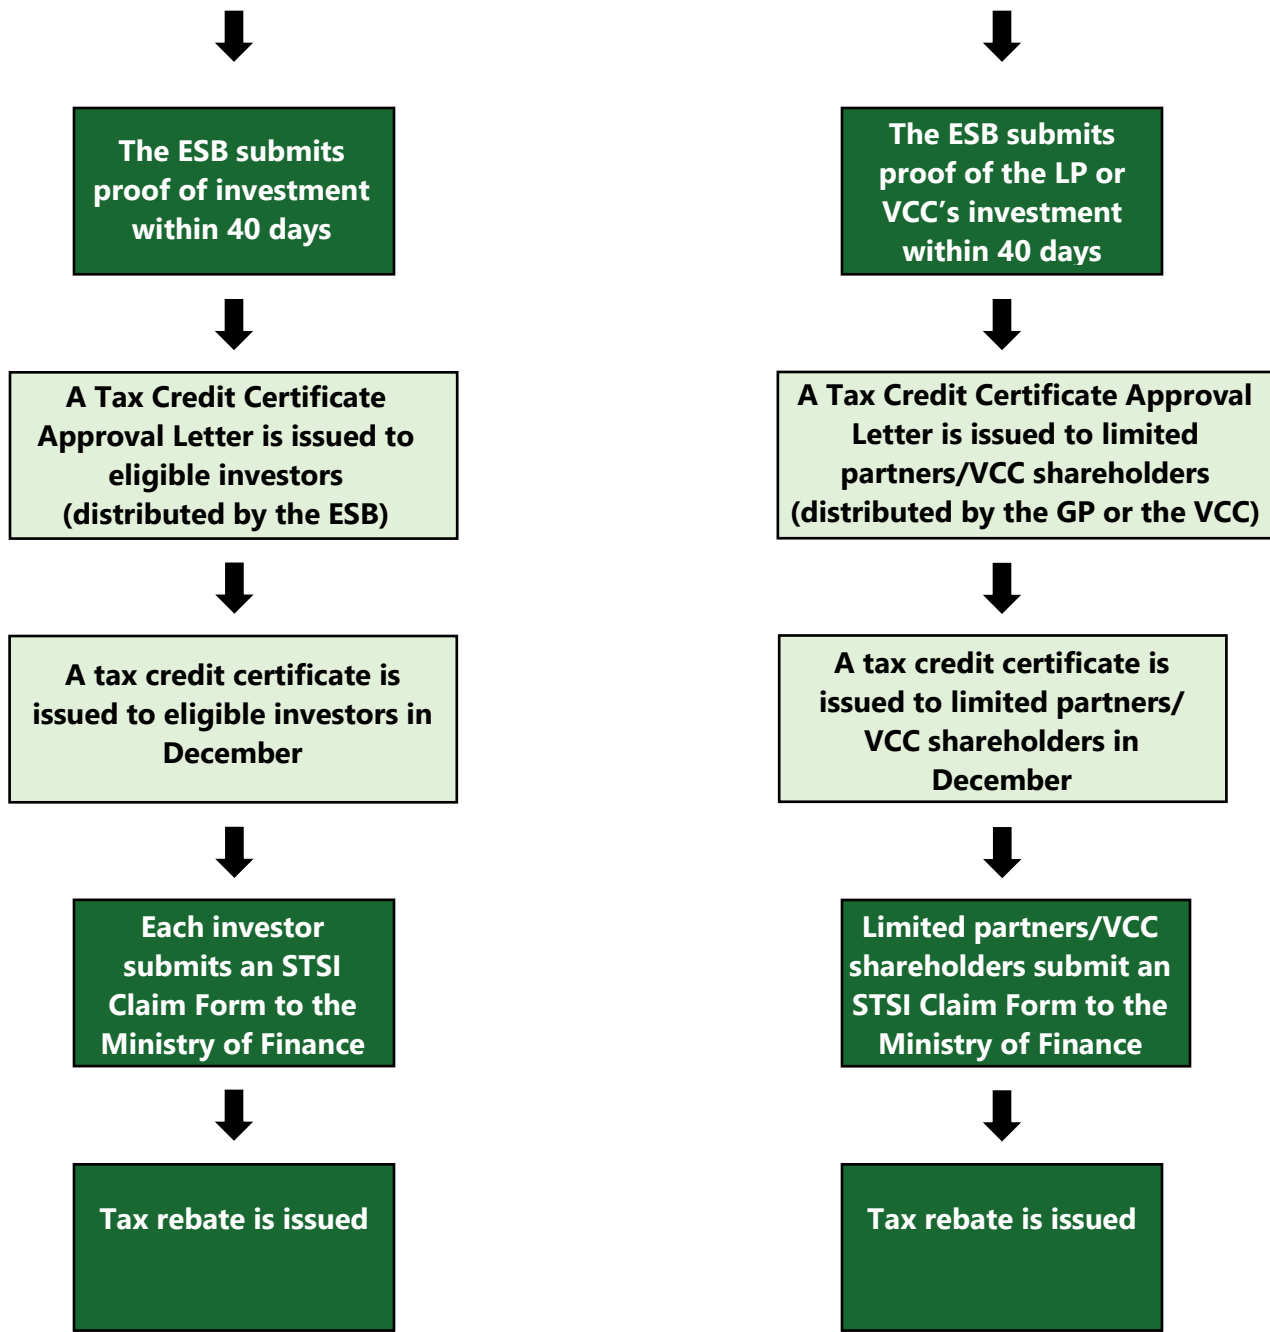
The ESB submits proof of investment within 40 days

A Tax Credit Certificate Approval Letter is issued to eligible investors (distributed by the ESB)

A tax credit certificate is issued to eligible investors in December

Each investor submits an STSI Claim Form to the Ministry of Finance

Tax rebate is issued

The ESB submits proof of the LP or VCC's investment within 40 days

A Tax Credit Certificate Approval Letter is issued to limited partners/VCC shareholders (distributed by the GP or the VCC)

A tax credit certificate is issued to limited partners/ VCC shareholders in December

Limited partners/VCC shareholders submit an STSI Claim Form to the Ministry of Finance

Tax rebate is issued